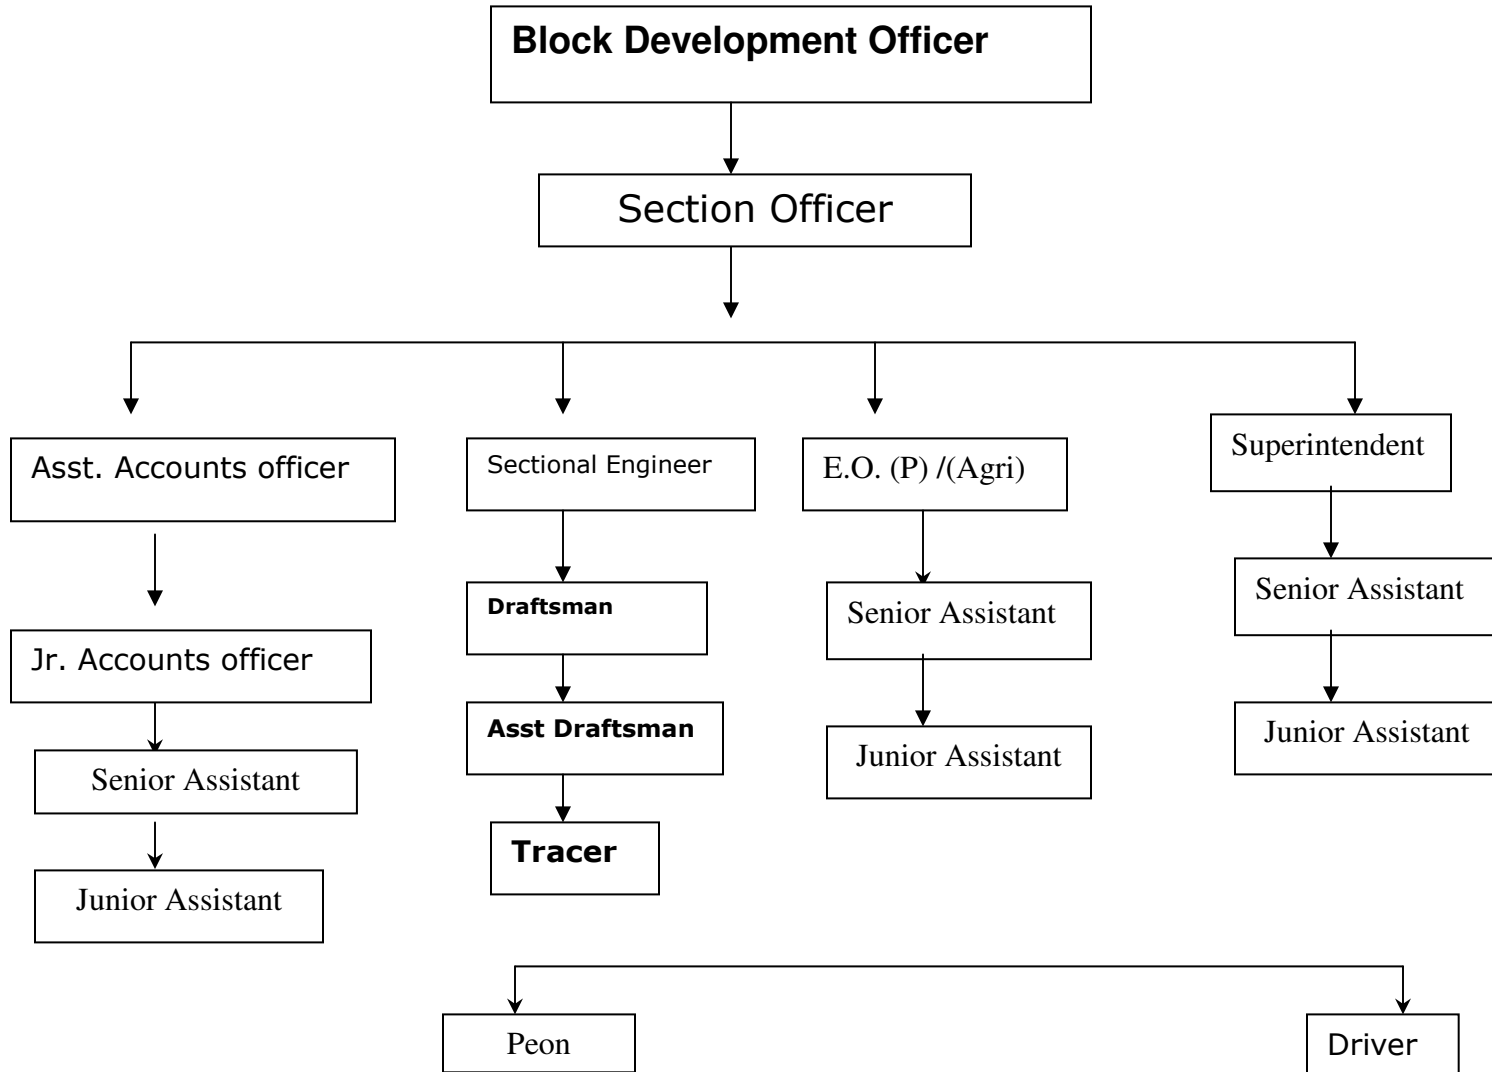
Block Development Officer

Section Officer

Asst. Accounts officer

Jr. Accounts officer

Senior Assistant

Junior Assistant

Sectional Engineer

Draftsman

Asst Draftsman

Tracer

E.O. (P) /(Agri)

Senior Assistant

Junior Assistant

Superintendent

Senior Assistant

Junior Assistant

Peon

Driver